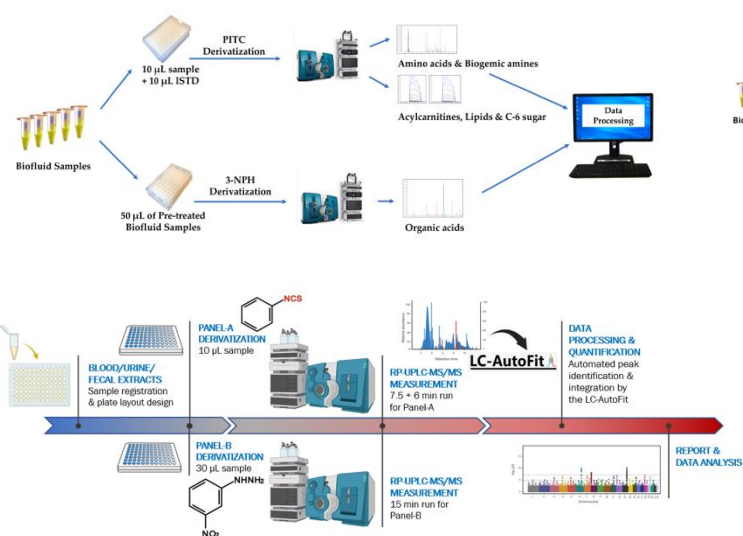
PITC Derivatization

10 μL sample + 10 μL ISTD

Amino acids & Biogenic amines

Acylcarnitines, Lipids & C-6 sugar

Data Processing

Bio

Biofluid Samples

3-NPH Derivatization

50 μL of Pre-treated Biofluid Samples

Organic acids

NCS

BLOOD/URINE/ FECAL EXTRACTS
Sample registration & plate layout design

PANEL-A DERIVATIZATION
10 μL sample

RP-UPLC-MS/MS MEASUREMENT
7.5 + 6 min run for Panel-A

LC-AutoFit

DATA PROCESSING & QUANTIFICATION
Automated peak identification & integration by the LC-AutoFit

PANEL-B DERIVATIZATION
30 μL sample

NHNH$_2$

NO$_2$

RP-UPLC-MS/MS MEASUREMENT
15 min run for Panel-B

REPORT & DATA ANALYSIS